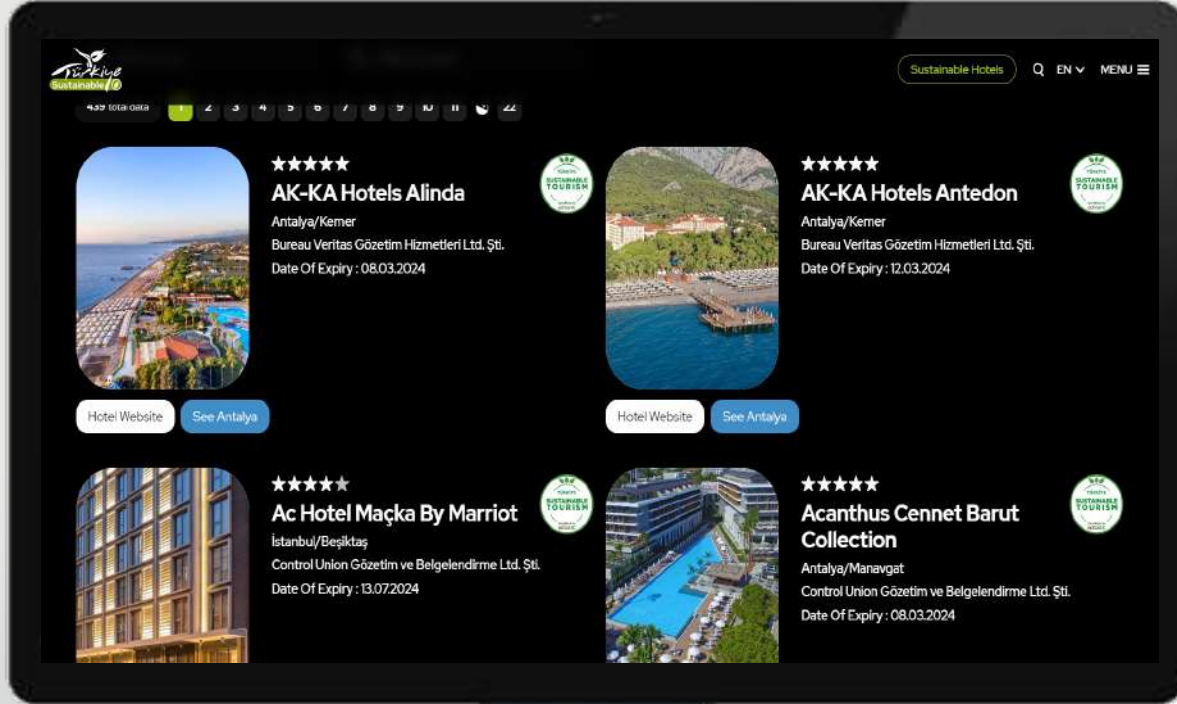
Türkiye Sustainable

Sustainable Hotels

EN

MENU

439 total data 1 2 3 4 5 6 7 8 9 10 11 22

★★★★★

AK-KA Hotels Alinda

Antalya/Kemer

Bureau Veritas Gözetim Hizmetleri Ltd. Şti.

Date Of Expiry : 08.03.2024

SUSTAINABLE TOURISM

Hotel Website

See Antalya

★★★★★

AK-KA Hotels Antedon

Antalya/Kemer

Bureau Veritas Gözetim Hizmetleri Ltd. Şti.

Date Of Expiry : 12.03.2024

SUSTAINABLE TOURISM

Hotel Website

See Antalya

★★★★★

Ac Hotel Maçka By Marriot

İstanbul/Beşiktaş

Control Union Gözetim ve Belgelendirme Ltd. Şti.

Date Of Expiry : 13.07.2024

SUSTAINABLE TOURISM

★★★★★

Acanthus Cennet Barut Collection

Antalya/Manavgat

Control Union Gözetim ve Belgelendirme Ltd. Şti.

Date Of Expiry : 08.03.2024

SUSTAINABLE TOURISM